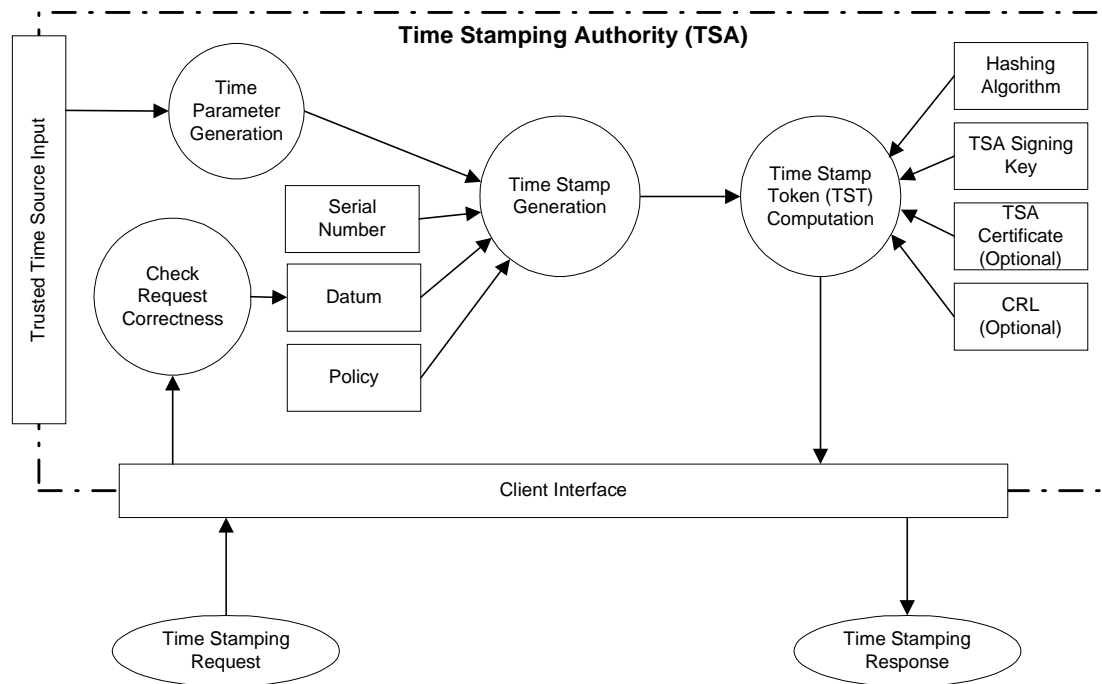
Time Stamping Authority (TSA)

Trusted Time Source Input

Time Parameter Generation

Time Stamp Generation

Time Stamp Token (TST) Computation

Hashing Algorithm

TSA Signing Key

TSA Certificate (Optional)

CRL (Optional)

Serial Number

Check Request Correctness

Datum

Policy

Client Interface

Time Stamping Request

Time Stamping Response